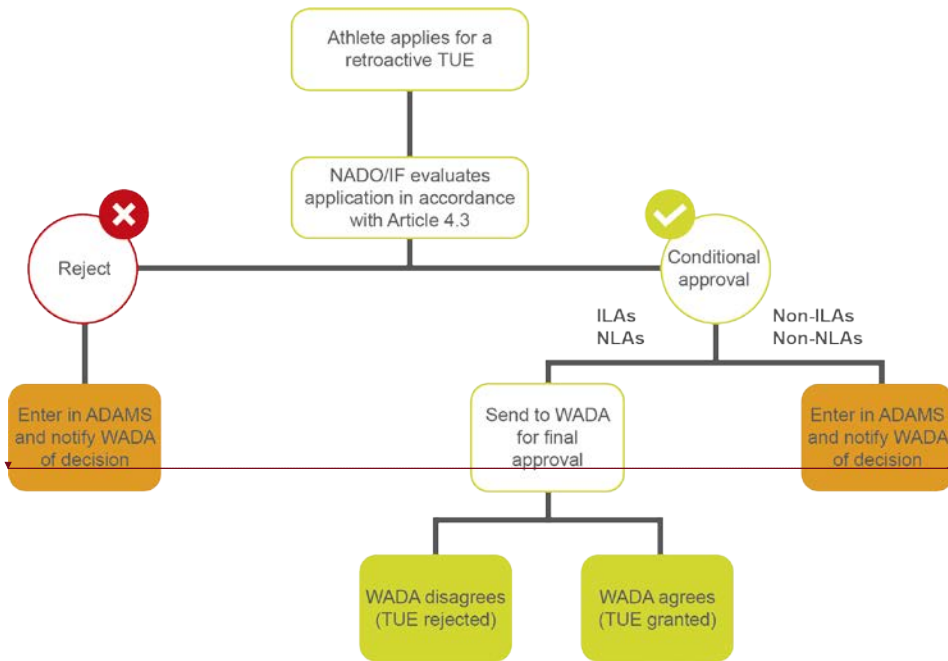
Athlete applies for a retroactive TUE

NADO/IF evaluates application in accordance with Article 4.3

Reject

Conditional approval

ILAs
NLAs

Non-ILAs
Non-NLAs

Enter in ADAMS and notify WADA of decision

Send to WADA for final approval

Enter in ADAMS and notify WADA of decision

WADA disagrees (TUE rejected)

WADA agrees (TUE granted)